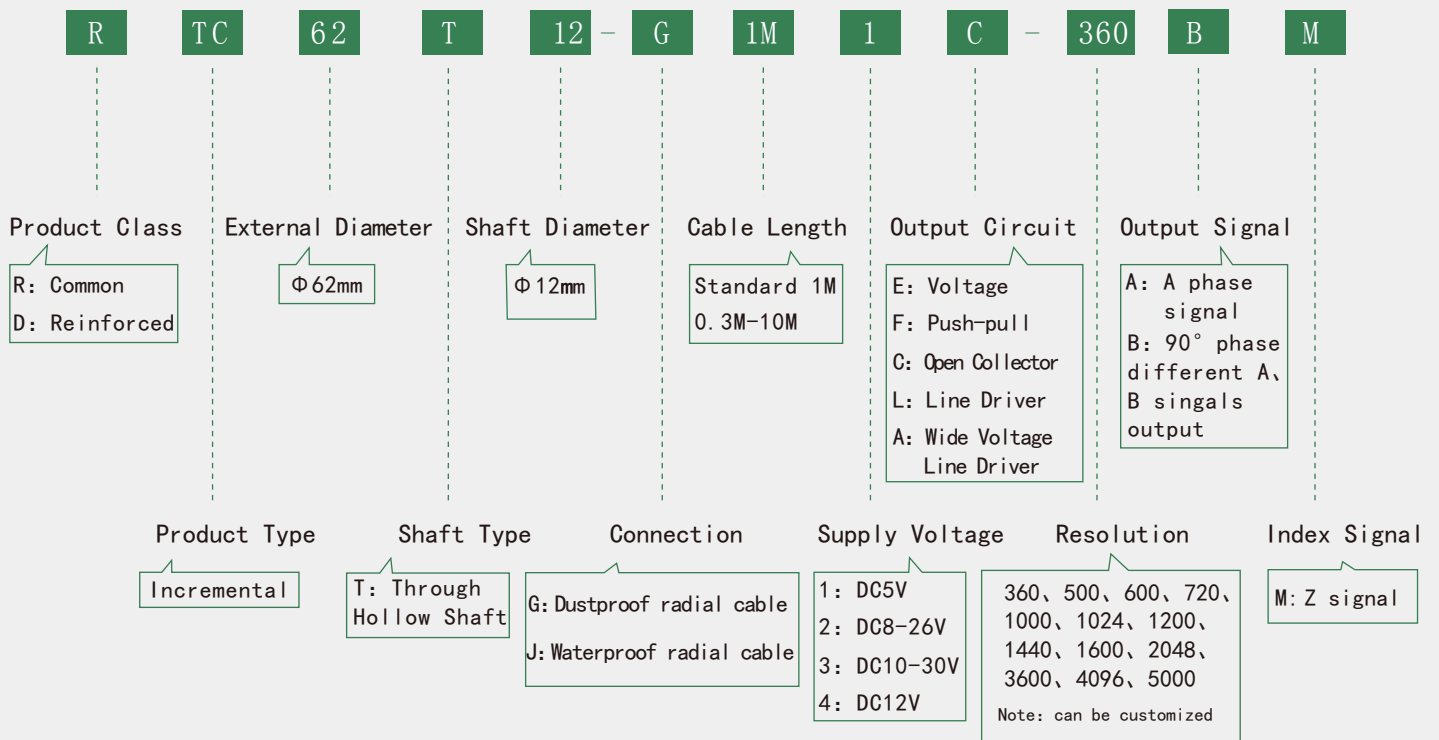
R TC 62 T 12 - G 1M 1 C - 360 B M

Product Class
R: Common
D: Reinforced

External Diameter
Φ62mm

Shaft Diameter
Φ12mm

Cable Length
Standard 1M
0.3M-10M

Output Circuit
E: Voltage
F: Push-pull
C: Open Collector
L: Line Driver
A: Wide Voltage Line Driver

Output Signal
A: A phase signal
B: 90° phase different A、B singals output

Product Type
Incremental

Shaft Type
T: Through Hollow Shaft

Connection
G: Dustproof radial cable
J: Waterproof radial cable

Supply Voltage
1: DC5V
2: DC8-26V
3: DC10-30V
4: DC12V

Resolution
360、500、600、720、1000、1024、1200、1440、1600、2048、3600、4096、5000
Note: can be customized

Index Signal
M: Z signal